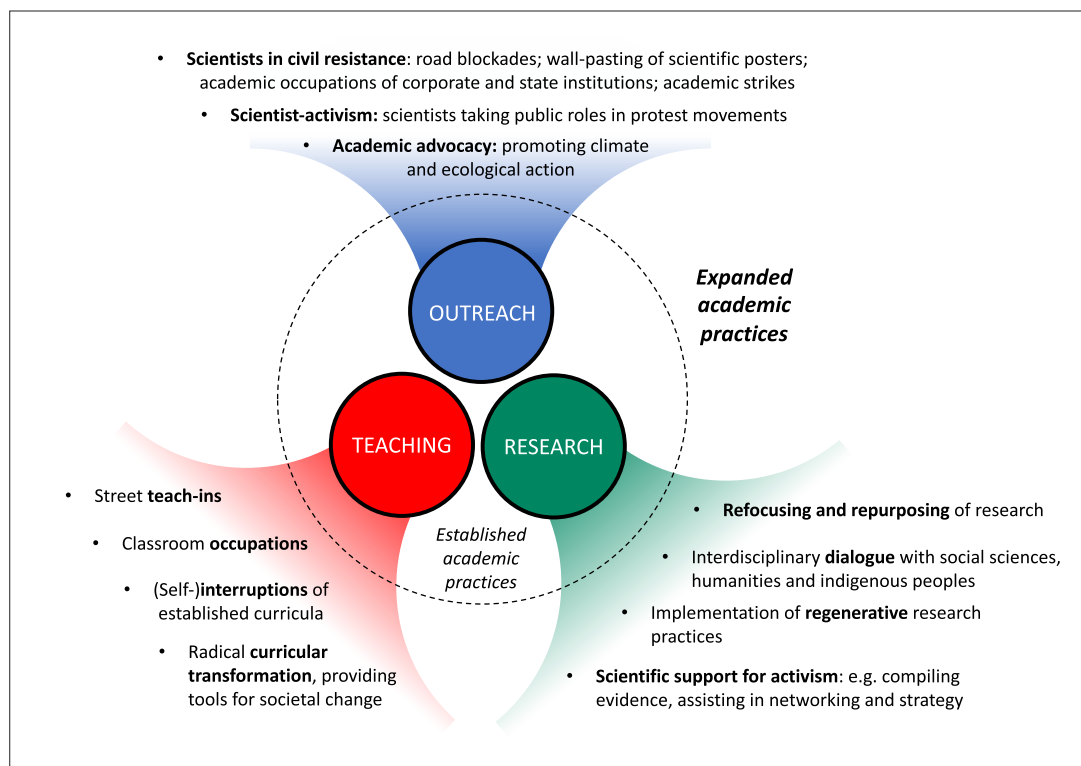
• **Scientists in civil resistance**: road blockades; wall-pasting of scientific posters; academic occupations of corporate and state institutions; academic strikes

• **Scientist-activism:** scientists taking public roles in protest movements

• **Academic advocacy:** promoting climate and ecological action

OUTREACH

***Expanded academic practices***

TEACHING

RESEARCH

• Street **teach-ins**

• Classroom **occupations**

• (Self-)**interruptions** of established curricula

• Radical **curricular transformation**, providing tools for societal change

*Established academic practices*

• **Refocusing and repurposing** of research

• Interdisciplinary **dialogue** with social sciences, humanities and indigenous peoples

• Implementation of **regenerative** research practices

• **Scientific support for activism**: e.g. compiling evidence, assisting in networking and strategy